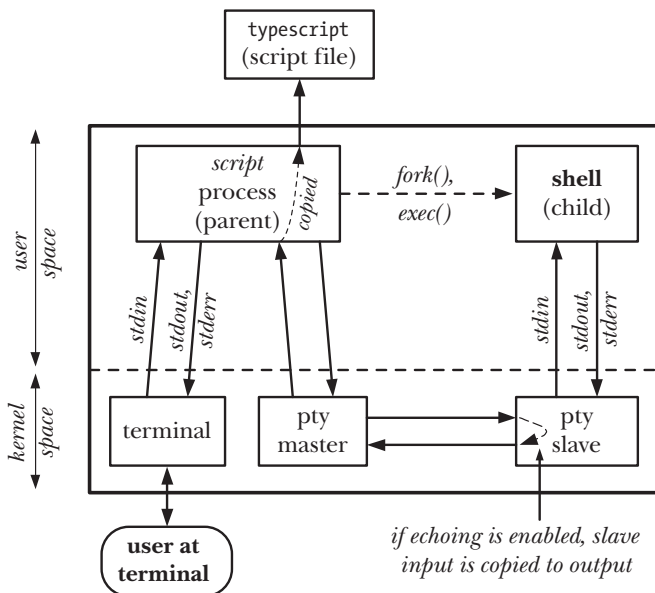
typescript
(script file)

user space

script
process
(parent)

copied

fork(),
exec()

shell
(child)

stdin

stdout,
stderr

stdin

stdout,
stderr

kernel space

terminal

pty
master

pty
slave

user at
terminal

if echoing is enabled, slave
input is copied to output